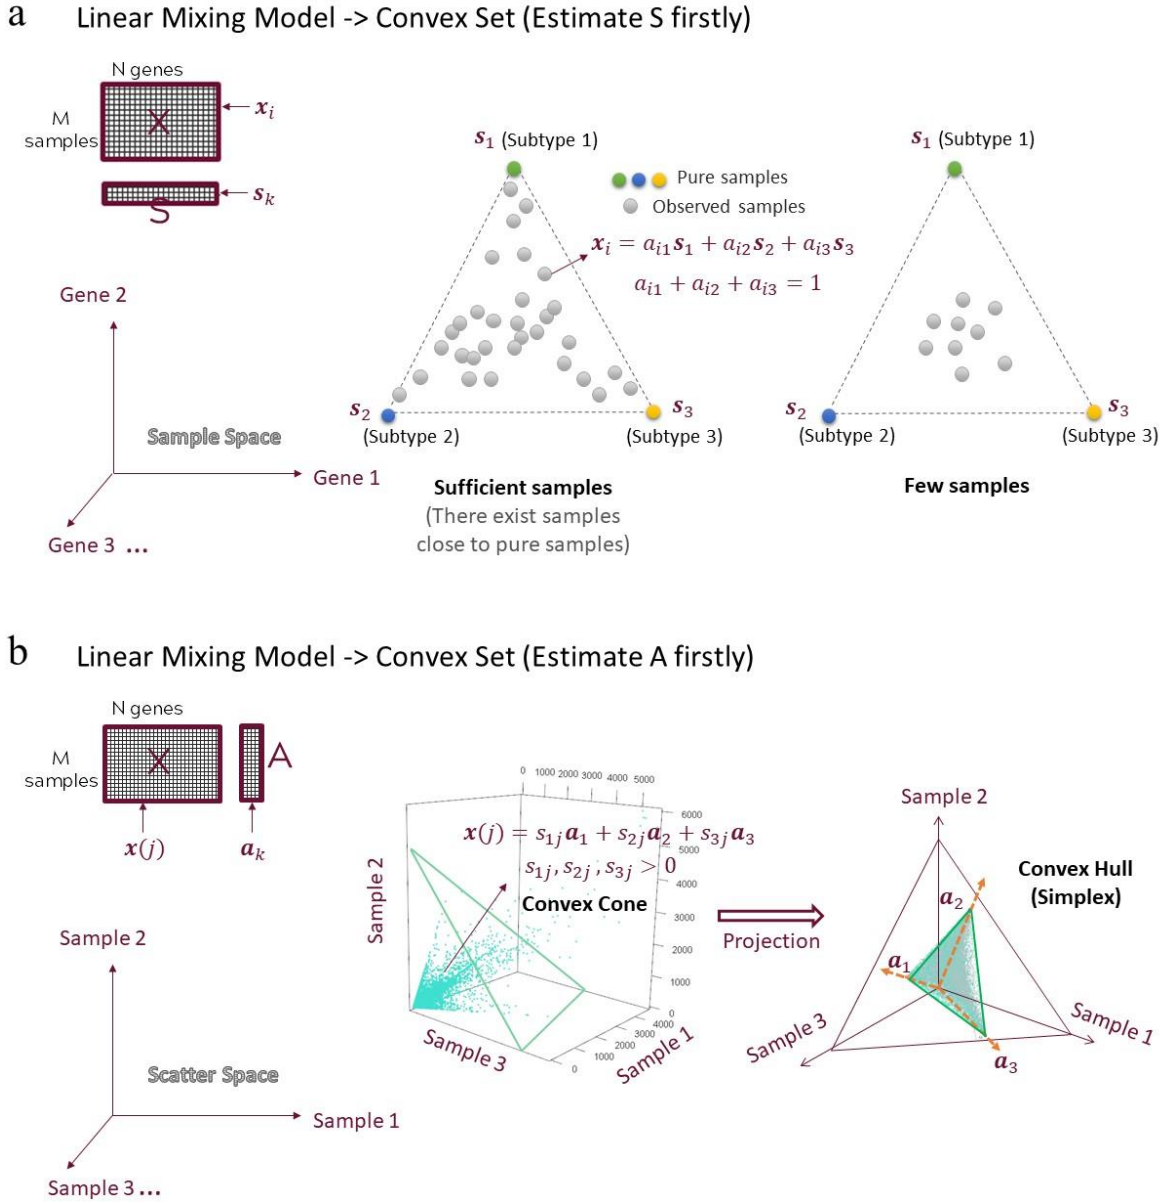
a Linear Mixing Model -> Convex Set (Estimate S firstly)

N genes

M samples

X

$\boldsymbol{x}_i$

S

$\boldsymbol{s}_k$

Gene 2

Sample Space

Gene 1

Gene 3 ...

$\boldsymbol{s}_1$ (Subtype 1)

Pure samples

Observed samples

$\boldsymbol{x}_i = a_{i1}\boldsymbol{s}_1 + a_{i2}\boldsymbol{s}_2 + a_{i3}\boldsymbol{s}_3$

$a_{i1} + a_{i2} + a_{i3} = 1$

$\boldsymbol{s}_2$ (Subtype 2)

$\boldsymbol{s}_3$ (Subtype 3)

Sufficient samples (There exist samples close to pure samples)

$\boldsymbol{s}_1$ (Subtype 1)

$\boldsymbol{s}_2$ (Subtype 2)

$\boldsymbol{s}_3$ (Subtype 3)

Few samples

b Linear Mixing Model -> Convex Set (Estimate A firstly)

N genes

M samples

X

A

$\boldsymbol{x}(j)$

$\boldsymbol{a}_k$

Sample 2

Scatter Space

Sample 1

Sample 3 ...

0 1000 2000 3000 4000 5000

6000 5000 4000 3000 2000 1000 0

$\boldsymbol{x}(j) = s_{1j}\boldsymbol{a}_1 + s_{2j}\boldsymbol{a}_2 + s_{3j}\boldsymbol{a}_3$

$s_{1j}, s_{2j}, s_{3j} > 0$

Convex Cone

Sample 2

Sample 3

0 1000 2000 3000 4000

Sample 1

Projection

Sample 2

Convex Hull (Simplex)

$\boldsymbol{a}_2$

$\boldsymbol{a}_1$

$\boldsymbol{a}_3$

Sample 3

Sample 1